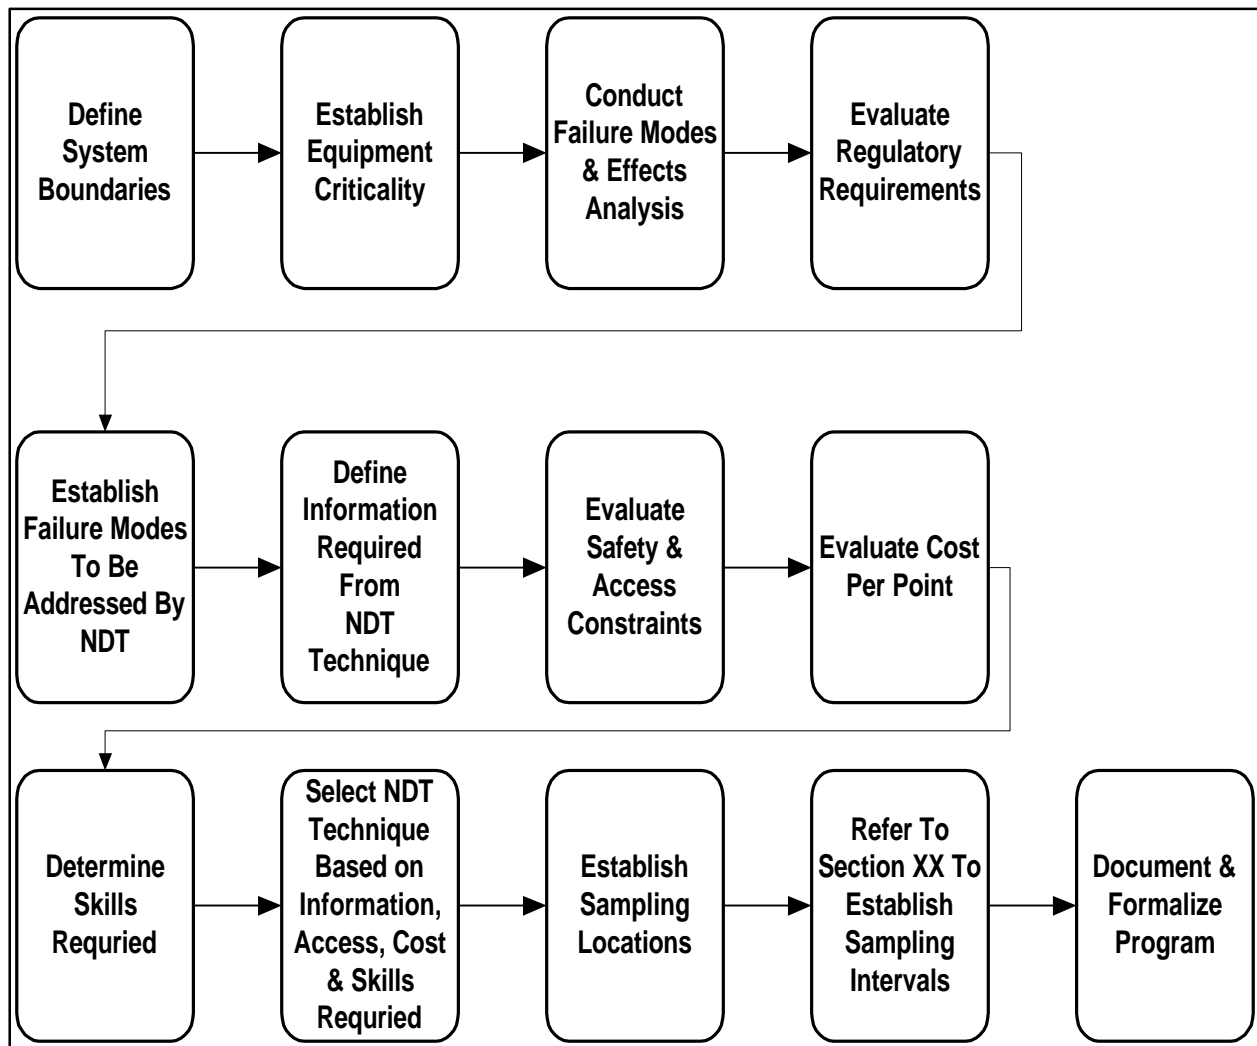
Define System Boundaries

Establish Equipment Criticality

Conduct Failure Modes & Effects Analysis

Evaluate Regulatory Requirements

Establish Failure Modes To Be Addressed By NDT

Define Information Required From NDT Technique

Evaluate Safety & Access Constraints

Evaluate Cost Per Point

Determine Skills Requried

Select NDT Technique Based on Information, Access, Cost & Skills Requried

Establish Sampling Locations

Refer To Section XX To Establish Sampling Intervals

Document & Formalize Program